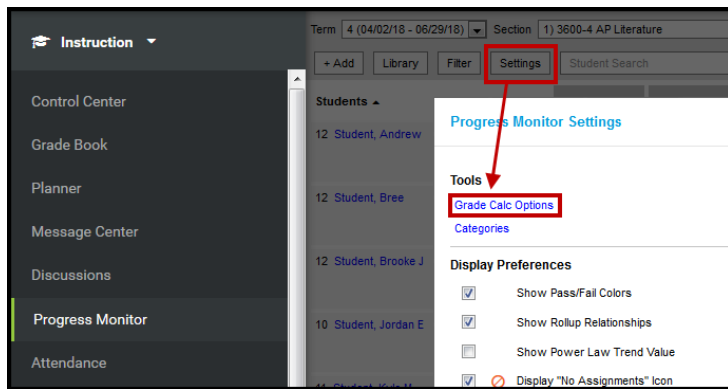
Instruction

Control Center

Grade Book

Planner

Message Center

Discussions

Progress Monitor

Attendance

Term 4 (04/02/18 - 06/29/18) Section 1) 3600-4 AP Literature

+ Add Library Filter Settings Student Search

Students ▲

12 Student, Andrew

12 Student, Bree

12 Student, Brooke J

10 Student, Jordan E

Progress Monitor Settings

Tools

Grade Calc Options

Categories

Display Preferences

Show Pass/Fail Colors

Show Rollup Relationships

Show Power Law Trend Value

Display "No Assignments" Icon